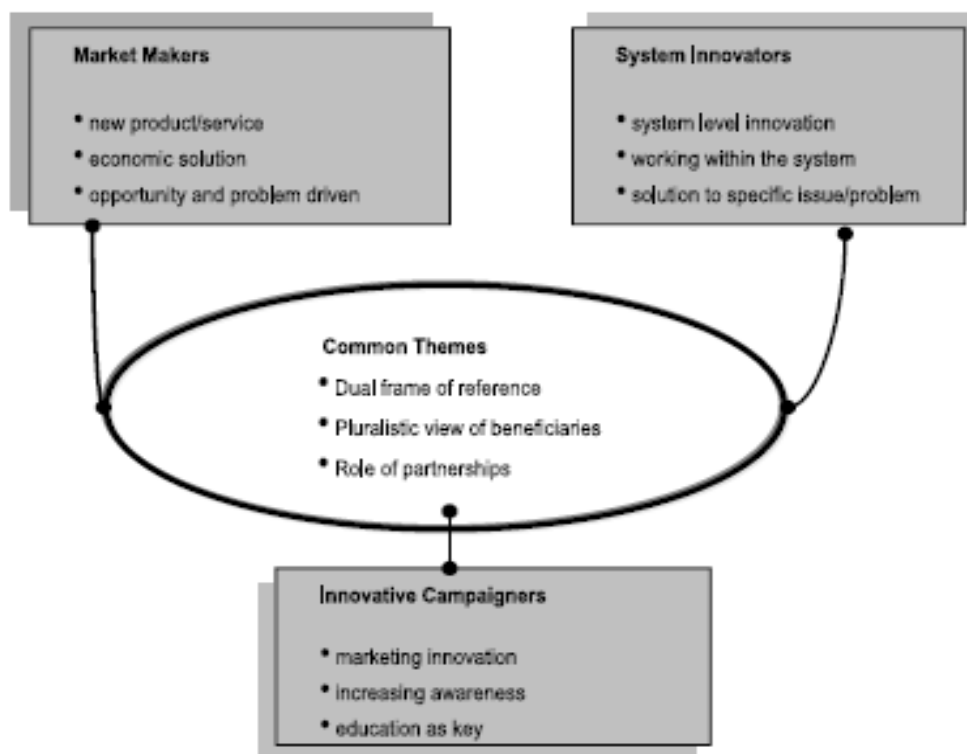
Market Makers

• new product/service
• economic solution
• opportunity and problem driven

System Innovators

• system level innovation
• working within the system
• solution to specific issue/problem

Common Themes

• Dual frame of reference
• Pluralistic view of beneficiaries
• Role of partnerships

Innovative Campaigners

• marketing innovation
• increasing awareness
• education as key